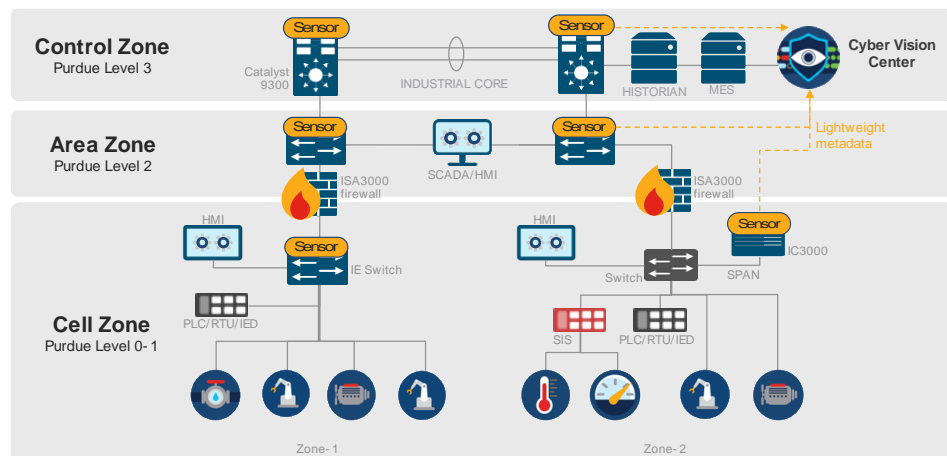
Control Zone
Purdue Level 3

Sensor
Catalyst 9300

INDUSTRIAL CORE

Sensor
HISTORIAN
MES
Cyber Vision Center

Area Zone
Purdue Level 2

Sensor
SCADA/HMI
Sensor
Lightweight metadata

ISA3000 firewall
ISA3000 firewall

Cell Zone
Purdue Level 0- 1

HMI
Sensor
IE Switch
PLC/RTU/IED

HMI
Switch
Sensor
IC3000
SPAN
SIS
PLC/RTU/IED

Zone- 1
Zone- 2